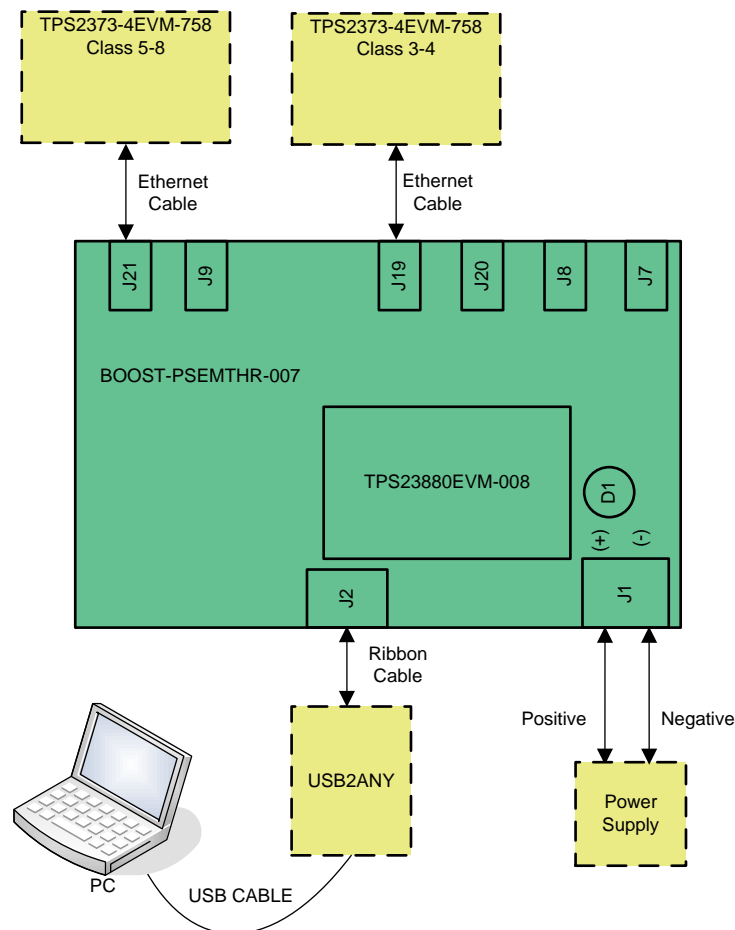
TPS2373-4EVM-758
Class 5-8

TPS2373-4EVM-758
Class 3-4

Ethernet
Cable

Ethernet
Cable

J21

J9

J19

J20

J8

J7

BOOST-PSEMTHR-007

TPS23880EVM-008

D1

(+)

(-)

J2

J1

Ribbon
Cable

Positive

Negative

USB2ANY

Power
Supply

PC

USB CABLE